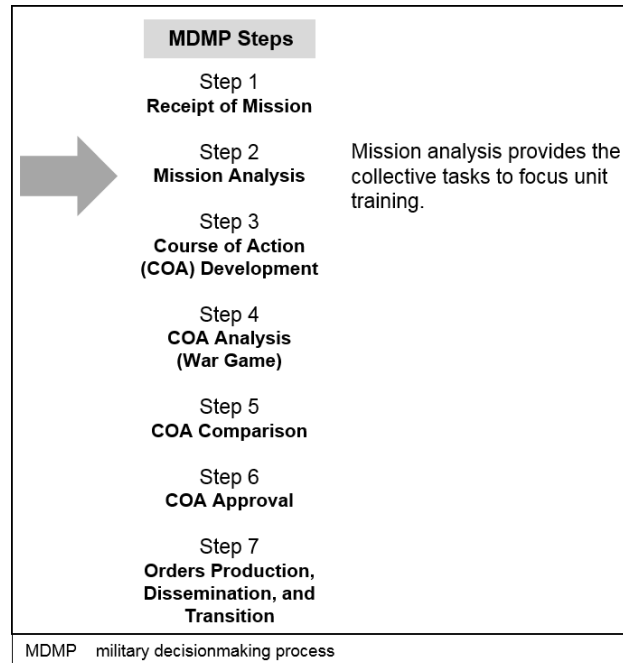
MDMP Steps

Step 1
Receipt of Mission

Step 2
Mission Analysis

Mission analysis provides the collective tasks to focus unit training.

Step 3
Course of Action (COA) Development

Step 4
COA Analysis (War Game)

Step 5
COA Comparison

Step 6
COA Approval

Step 7
Orders Production, Dissemination, and Transition

MDMP military decisionmaking process